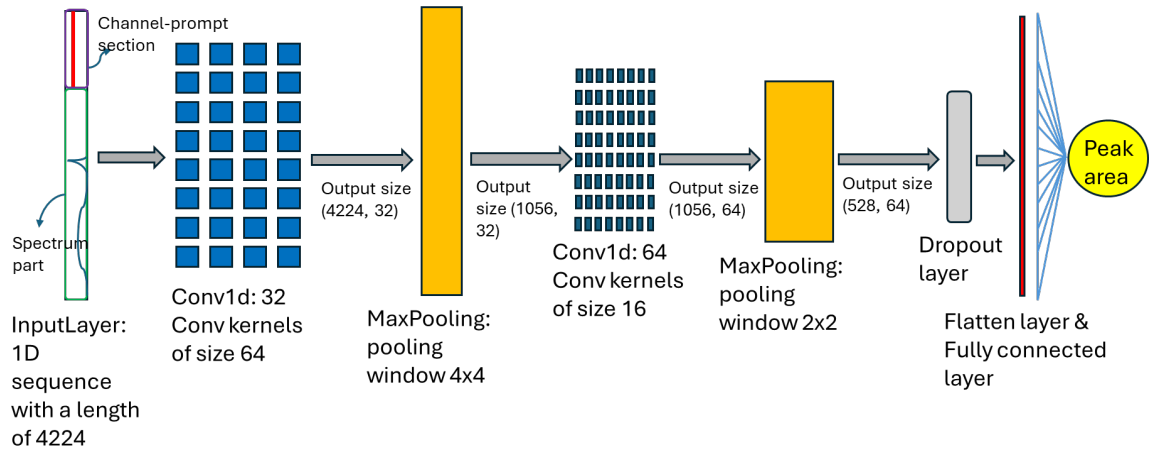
Channel-prompt section

Spectrum part

InputLayer: 1D sequence with a length of 4224

Conv1d: 32 Conv kernels of size 64

Output size (4224, 32)

MaxPooling: pooling window 4x4

Output size (1056, 32)

Conv1d: 64 Conv kernels of size 16

Output size (1056, 64)

MaxPooling: pooling window 2x2

Output size (528, 64)

Dropout layer

Flatten layer & Fully connected layer

Peak area